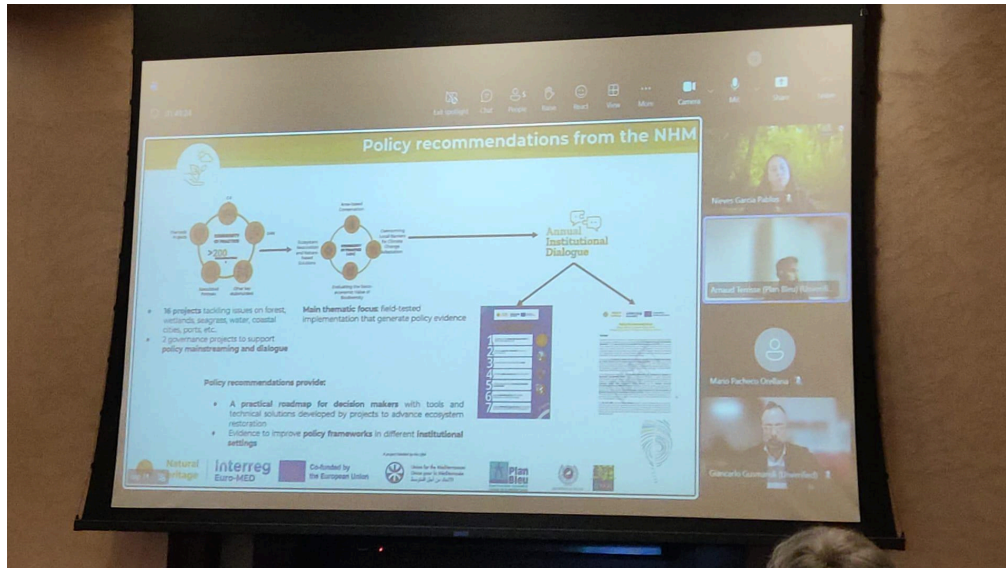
Policy recommendations from the NHM

COMMUNITY OF PRACTICE

>200

COMMUNITY OF PRACTICE

Annual Institutional Dialogue

16 projects tackling issues on forest, wetlands, seagrass, water, coastal cities, ports, etc.

2 governance projects to support policy mainstreaming and dialogue

Main thematic focus: field-tested implementation that generate policy evidence

Policy recommendations provide:

A practical roadmap for decision makers with tools and technical solutions developed by projects to advance ecosystem restoration

Evidence to improve policy frameworks in different institutional settings

Natural Heritage

Interreg Euro-MED

Co-funded by the European Union

Plan Bleu

Let spotlight Chat People Raise React View More Camera Mic Share Leave

Nieves García Pablos

Arnaud Terrisse (Plan Bleu)

Mario Pacheco Orellana

Giancarlo Gusmaroli (Unverified)